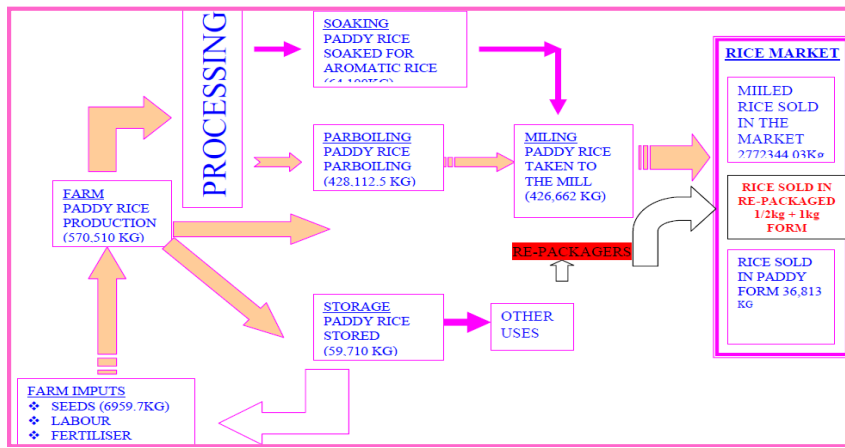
PROCESSING

SOAKING
PADDY RICE SOAKED FOR AROMATIC RICE
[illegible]

PARBOILING
PADDY RICE PARBOILING
(428,112.5 KG)

MILING
PADDY RICE TAKEN TO THE MILL
(426,662 KG)

RICE MARKET

MIILED RICE SOLD IN THE MARKET
2772344.03Kg

RICE SOLD IN RE-PACKAGED
1/2kg + 1kg FORM

RICE SOLD IN PADDY FORM 36,813 KG

FARM
PADDY RICE PRODUCTION
(570,510 KG)

RE-PACKAGERS

STORAGE
PADDY RICE STORED
(59,710 KG)

OTHER USES

FARM IMPUTS
❖ SEEDS (6959.7KG)
❖ LABOUR
❖ FERTILISER